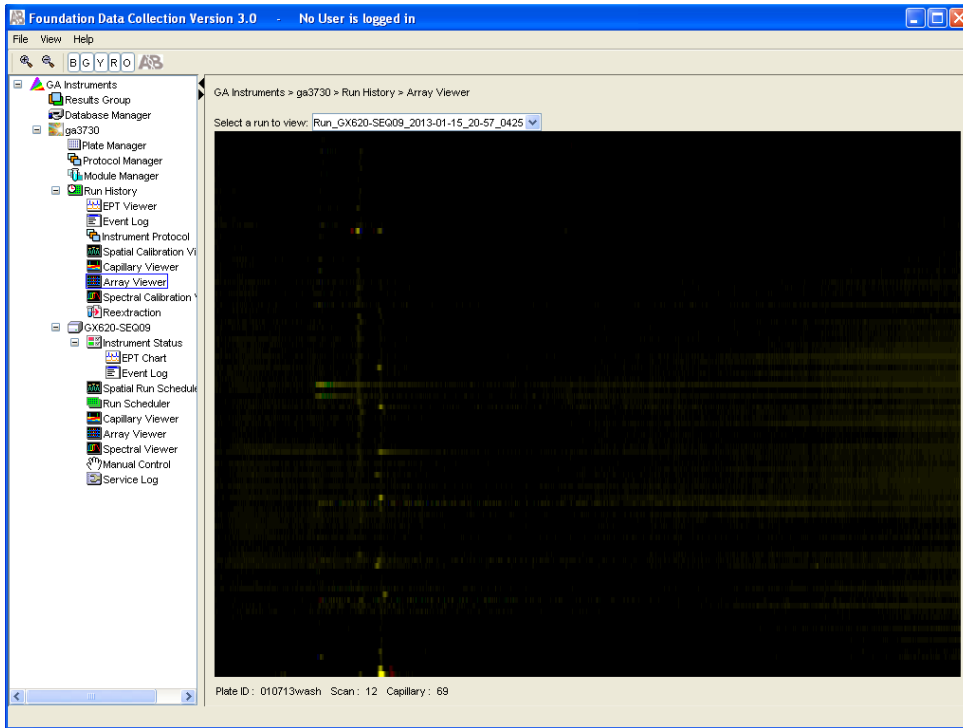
Foundation Data Collection Version 3.0 - No User is logged in

File View Help

B G Y R O AB

GA Instruments
Results Group
Database Manager
ga3730
Plate Manager
Protocol Manager
Module Manager
Run History
EPT Viewer
Event Log
Instrument Protocol
Spatial Calibration Vi
Capillary Viewer
Array Viewer
Spectral Calibration
Reextraction
GX620-SEQ09
Instrument Status
EPT Chart
Event Log
Spatial Run Schedule
Run Scheduler
Capillary Viewer
Array Viewer
Spectral Viewer
Manual Control
Service Log

GA Instruments > ga3730 > Run History > Array Viewer

Select a run to view: Run_GX620-SEQ09_2013-01-15_20-57_0425

Plate ID : 010713wash Scan : 12 Capillary : 69